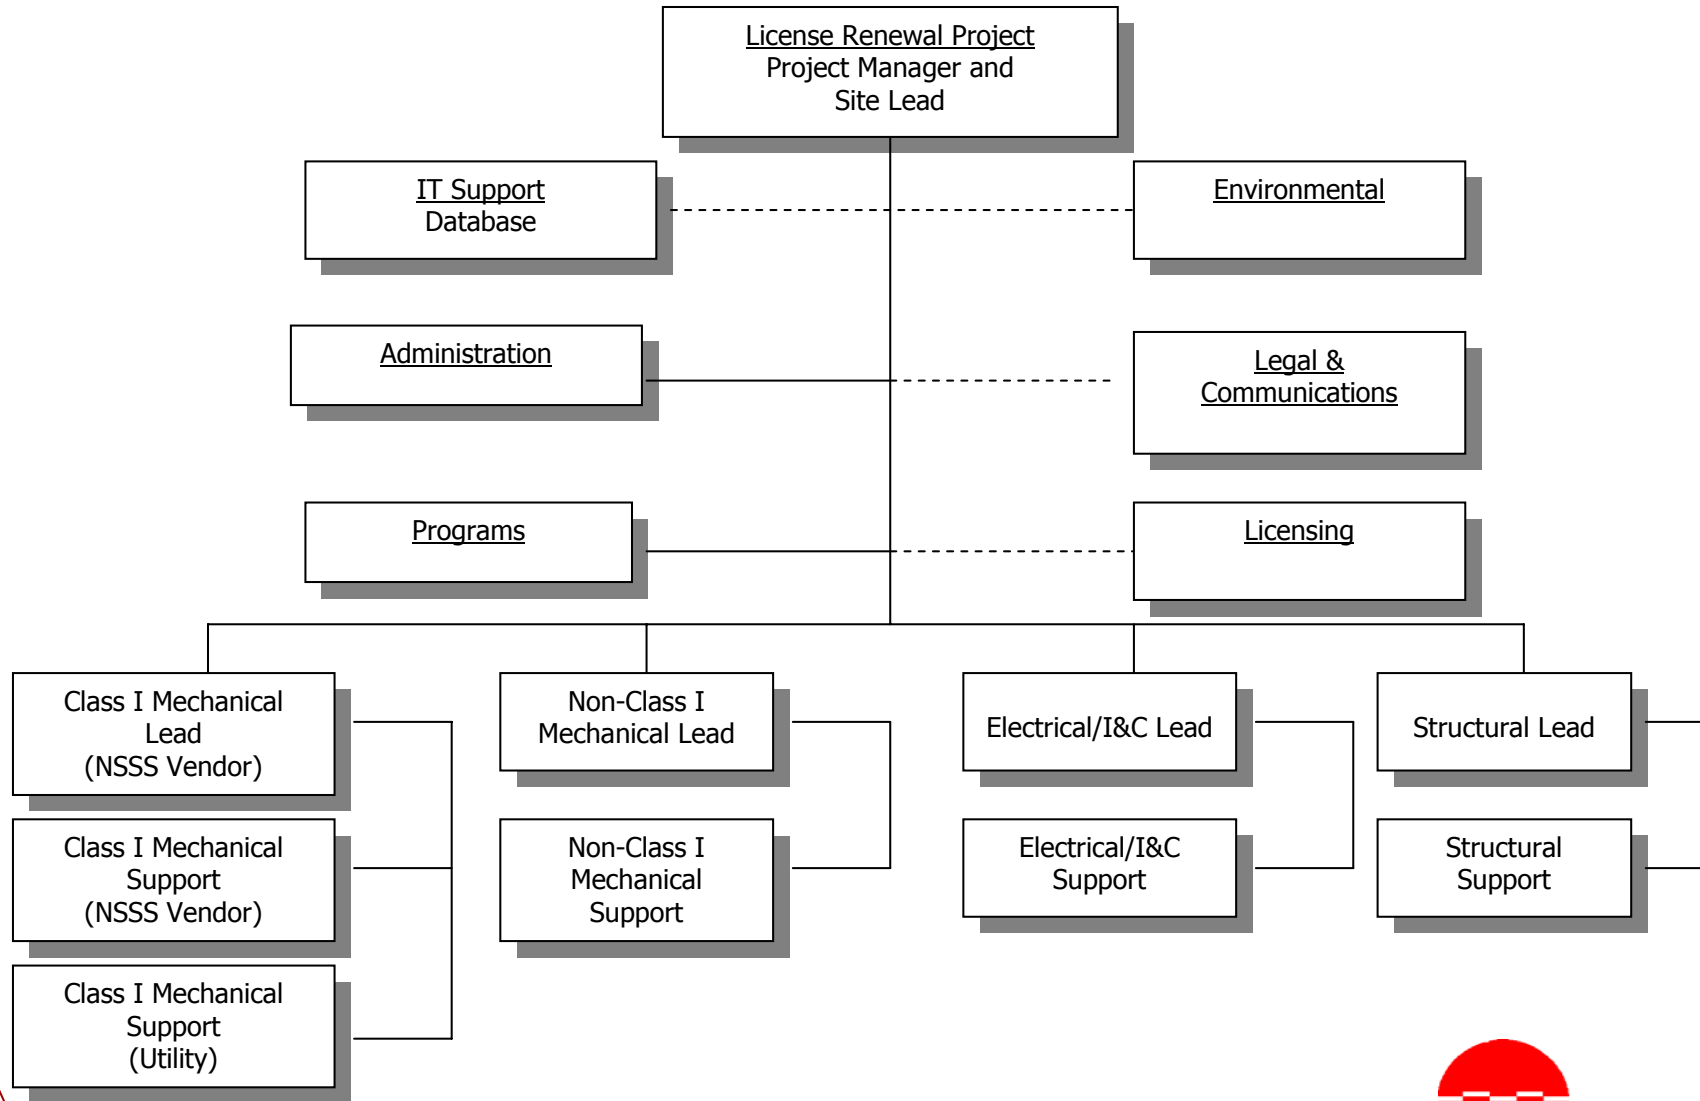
License Renewal Project
Project Manager and
Site Lead

IT Support
Database

Environmental

Administration

Legal &
Communications

Programs

Licensing

Class I Mechanical
Lead
(NSSS Vendor)

Class I Mechanical
Support
(NSSS Vendor)

Class I Mechanical
Support
(Utility)

Non-Class I
Mechanical Lead

Non-Class I
Mechanical
Support

Electrical/I&C Lead

Electrical/I&C
Support

Structural Lead

Structural
Support